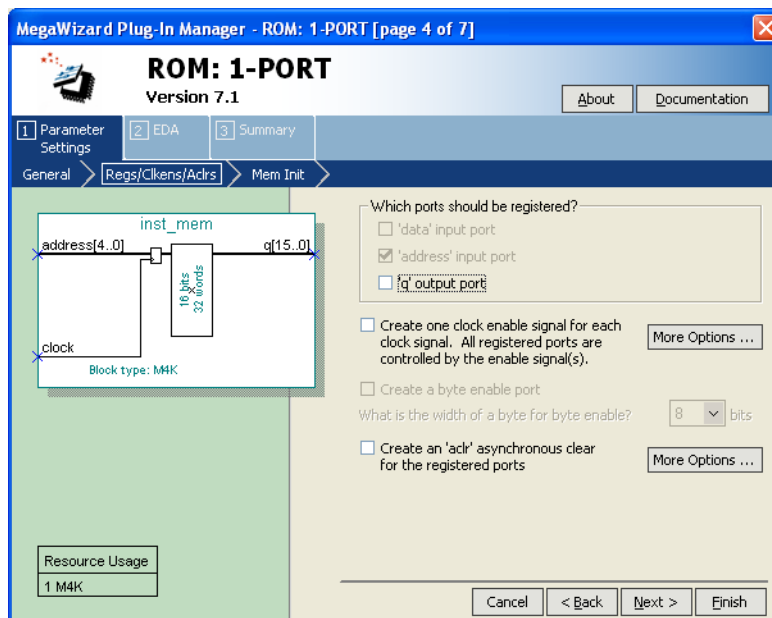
MegaWizard Plug-In Manager - ROM: 1-PORT [page 4 of 7]

ROM: 1-PORT
Version 7.1

About
Documentation

1 Parameter Settings
2 EDA
3 Summary

General
Regs/Clkens/Aclrs
Mem Init

inst_mem
address[4..0]
q[15..0]
16 bits
32 words
clock
Block type: M4K

Which ports should be registered?
'data' input port
'address' input port
'q' output port

Create one clock enable signal for each clock signal. All registered ports are controlled by the enable signal(s).
More Options ...

Create a byte enable port
What is the width of a byte for byte enable?
8
bits

Create an 'aclr' asynchronous clear for the registered ports
More Options ...

Resource Usage
1 M4K

Cancel
< Back
Next >
Finish